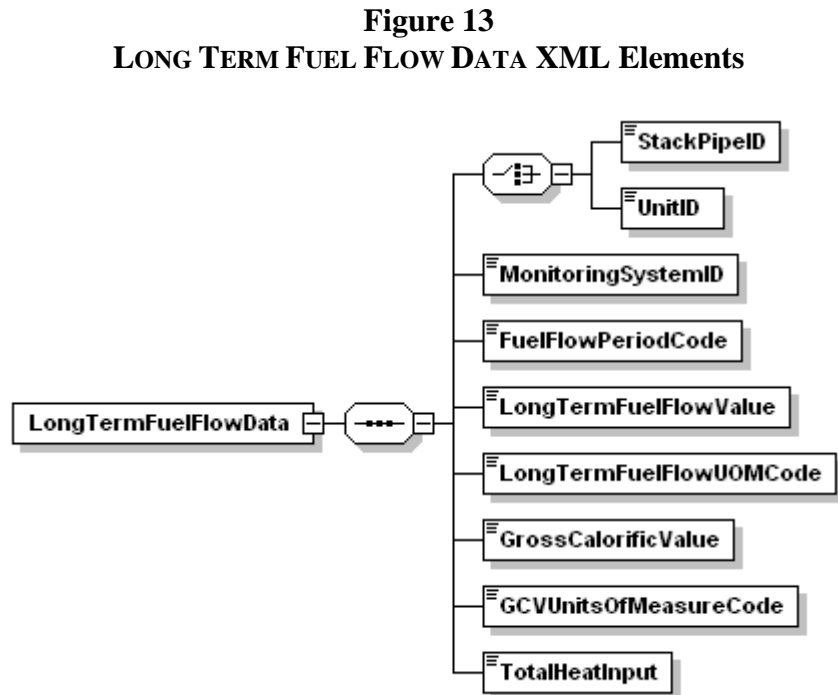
**Figure 13**
**LONG TERM FUEL FLOW DATA XML Elements**

LongTermFuelFlowData

StackPipeID

UnitID

MonitoringSystemID

FuelFlowPeriodCode

LongTermFuelFlowValue

LongTermFuelFlowUOMCode

GrossCalorificValue

GCVUnitsOfMeasureCode

TotalHeatInput